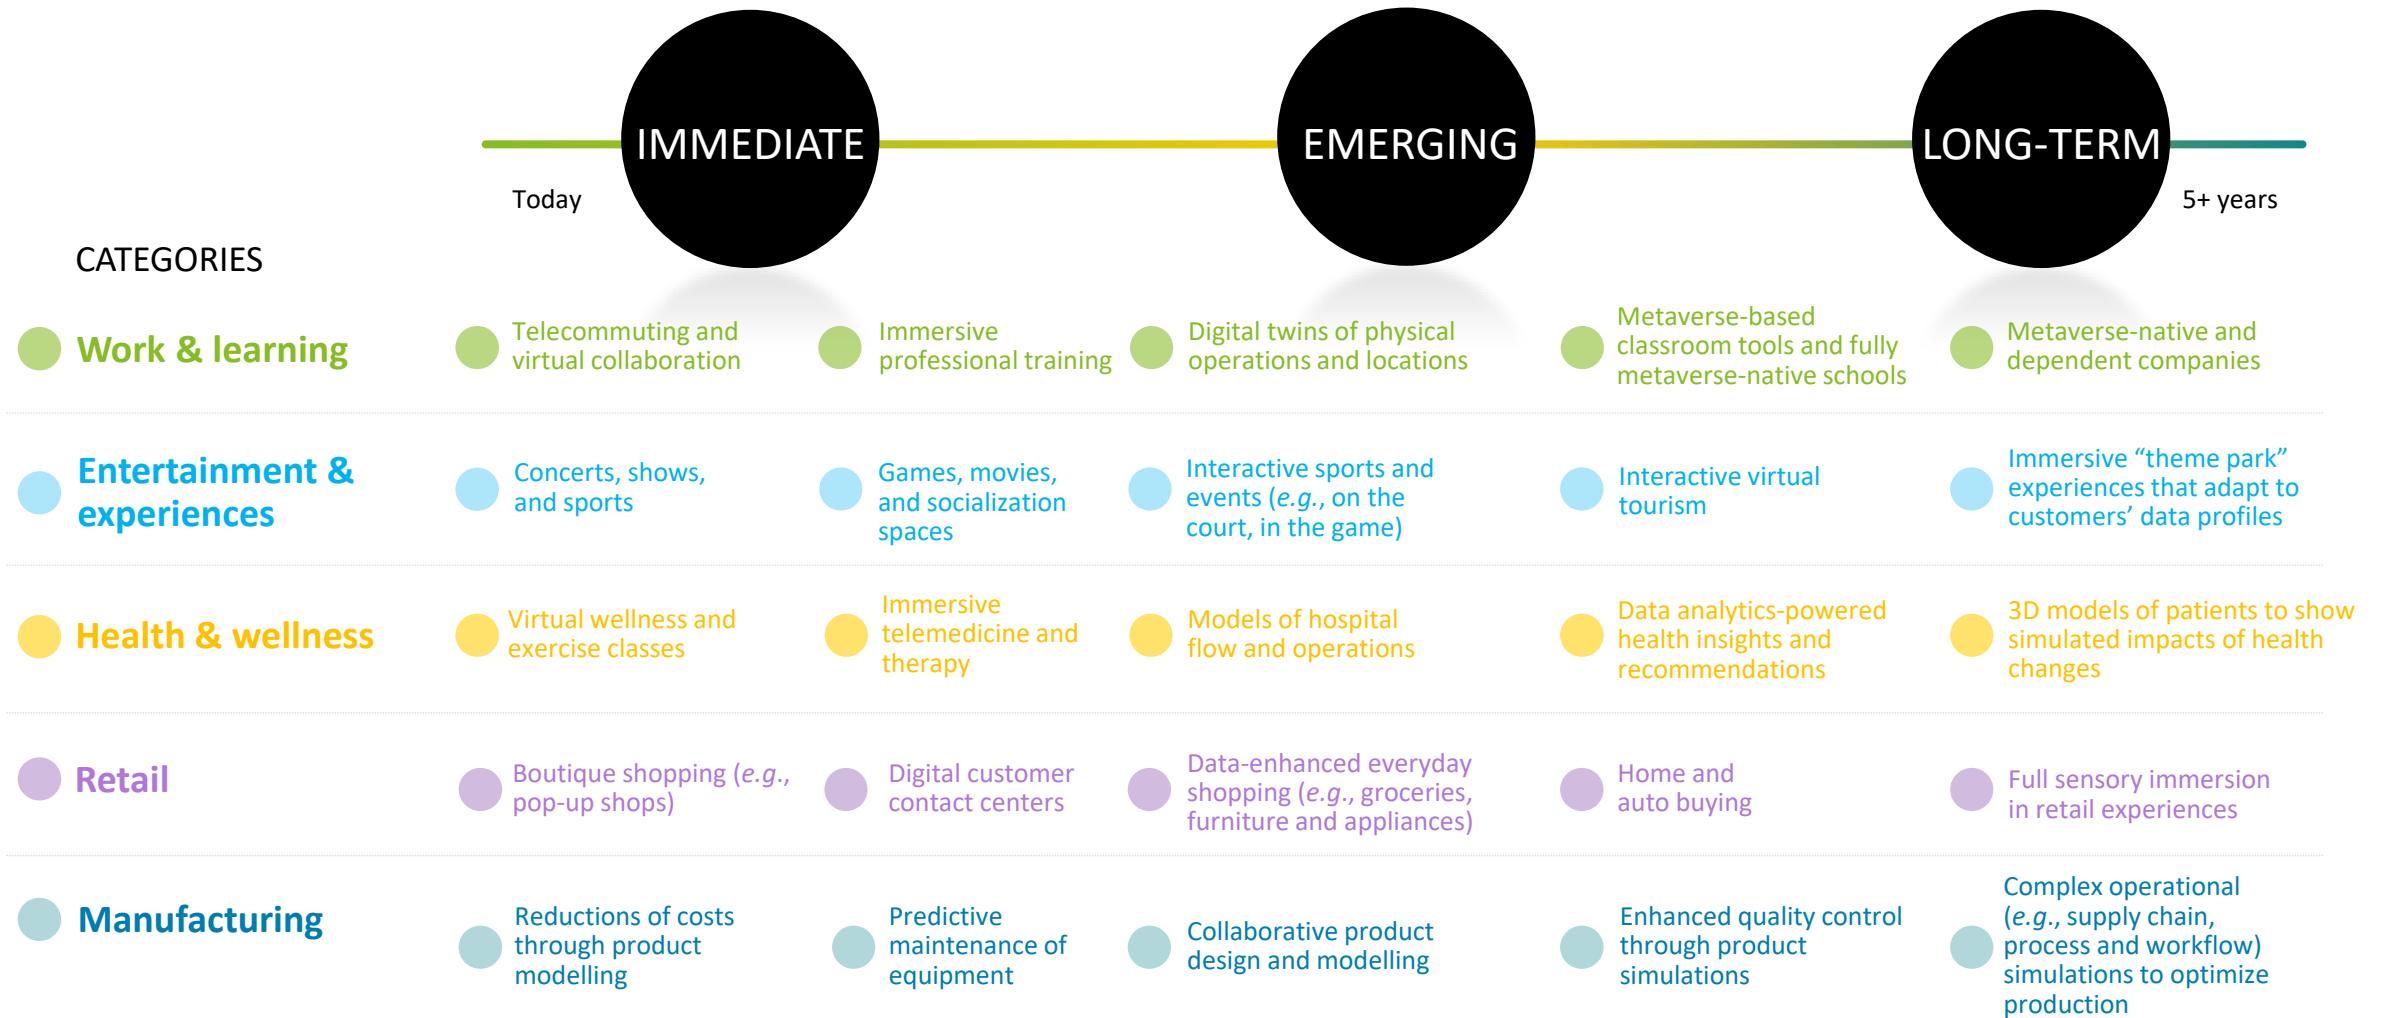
IMMEDIATE EMERGING LONG-TERM

Today 5+ years

CATEGORIES

Work & learning
Telecommuting and virtual collaboration
Immersive professional training
Digital twins of physical operations and locations
Metaverse-based classroom tools and fully metaverse-native schools
Metaverse-native and dependent companies

Entertainment & experiences
Concerts, shows, and sports
Games, movies, and socialization spaces
Interactive sports and events (*e.g.*, on the court, in the game)
Interactive virtual tourism
Immersive “theme park” experiences that adapt to customers’ data profiles

Health & wellness
Virtual wellness and exercise classes
Immersive telemedicine and therapy
Models of hospital flow and operations
Data analytics-powered health insights and recommendations
3D models of patients to show simulated impacts of health changes

Retail
Boutique shopping (*e.g.*, pop-up shops)
Digital customer contact centers
Data-enhanced everyday shopping (*e.g.*, groceries, furniture and appliances)
Home and auto buying
Full sensory immersion in retail experiences

Manufacturing
Reductions of costs through product modelling
Predictive maintenance of equipment
Collaborative product design and modelling
Enhanced quality control through product simulations
Complex operational (*e.g.*, supply chain, process and workflow) simulations to optimize production